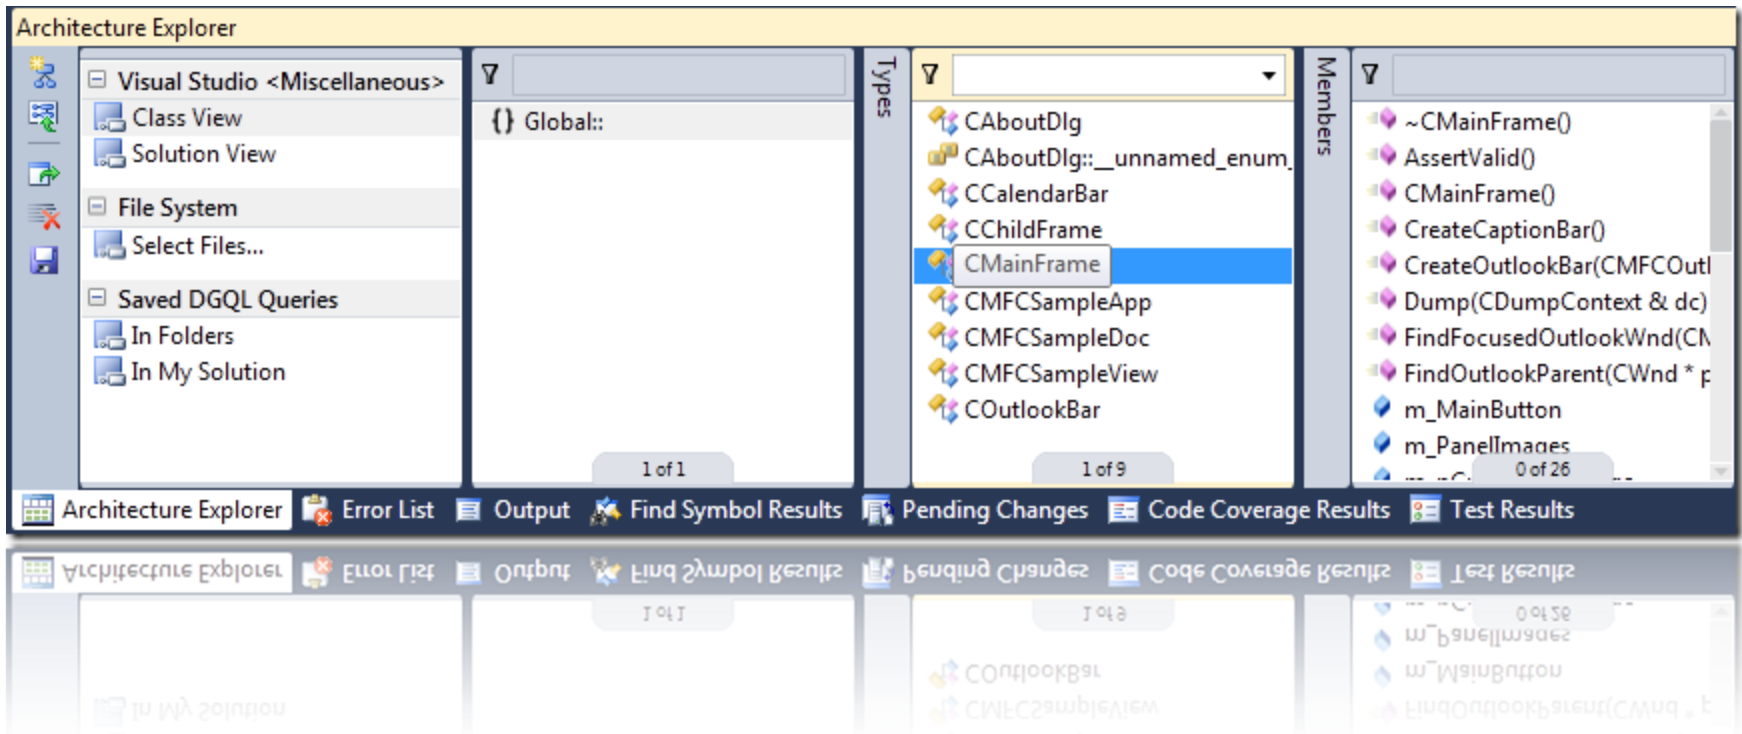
Architecture Explorer

Visual Studio <Miscellaneous>
Class View
Solution View
File System
Select Files...
Saved DGQL Queries
In Folders
In My Solution

{} Global::
1 of 1

Types

CAboutDlg
CAboutDlg::_unnamed_enum_
CCalendarBar
CChildFrame
CMainFrame
CMFCSampleApp
CMFCSampleDoc
CMFCSampleView
COutlookBar
1 of 9

Members

~CMainFrame()
AssertValid()
CMainFrame()
CreateCaptionBar()
CreateOutlookBar(CMFCOutl
Dump(CDumpContext & dc)
FindFocusedOutlookWnd(CM
FindOutlookParent(CWnd * p
m_MainButton
m_PanelImages
0 of 26

Architecture Explorer Error List Output Find Symbol Results Pending Changes Code Coverage Results Test Results